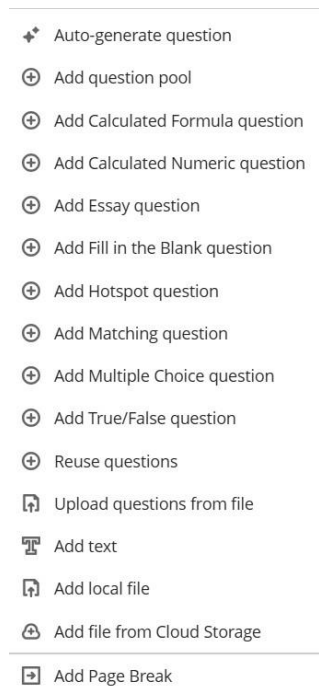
Auto-generate question

Add question pool

Add Calculated Formula question

Add Calculated Numeric question

Add Essay question

Add Fill in the Blank question

Add Hotspot question

Add Matching question

Add Multiple Choice question

Add True/False question

Reuse questions

Upload questions from file

Add text

Add local file

Add file from Cloud Storage

Add Page Break